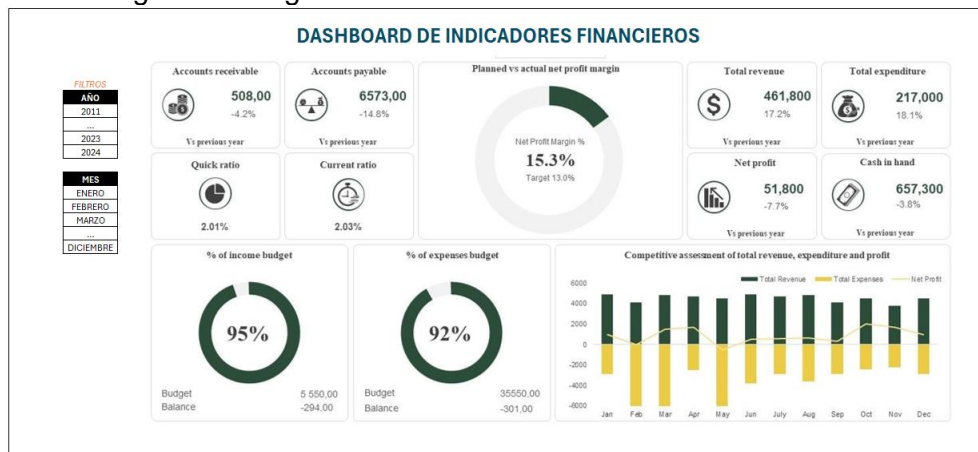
DASHBOARD DE INDICADORES FINANCIEROS

FILTROS

| AÑO |
|---|
| 2011 |
| ... |
| 2023 |
| 2024 |

| MES |
|---|
| ENERO |
| FEBRERO |
| MARZO |
| ... |
| DICIEMBRE |

Accounts receivable
508,00
-4.2%
Vs previous year

Accounts payable
6573,00
-14.8%
Vs previous year

Planned vs actual net profit margin
Net Profit Margin %
15.3%
Target 13.0%

Total revenue
461,800
17.2%
Vs previous year

Total expenditure
217,000
18.1%
Vs previous year

Quick ratio
2.01%

Current ratio
2.03%

Net profit
51,800
-7.7%
Vs previous year

Cash in hand
657,300
-3.8%
Vs previous year

% of income budget
95%
Budget 5 550,00
Balance -294,00

% of expenses budget
92%
Budget 35550,00
Balance -301,00

Competitive assessment of total revenue, expenditure and profit
Total Revenue Total Expenses Net Profit
6000
4000
2000
0
-2000
-4000
-6000
Jan Feb Mar Apr May Jun July Aug Sep Oct Nov Dec